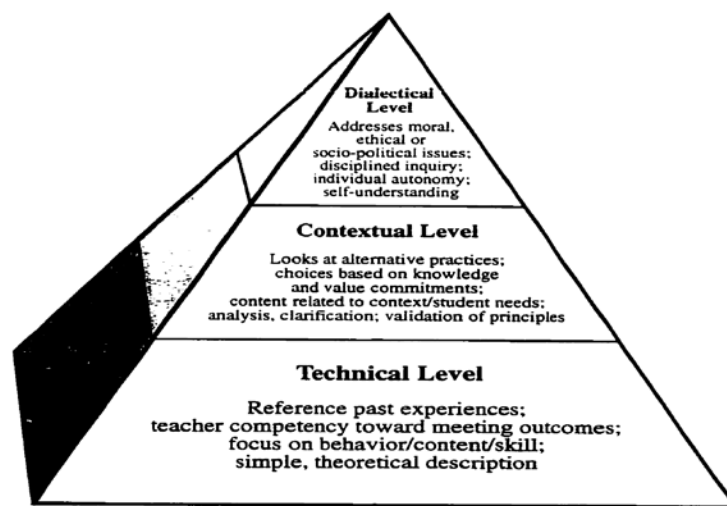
Dialectical Level

Addresses moral, ethical or socio-political issues; disciplined inquiry; individual autonomy; self-understanding

Contextual Level

Looks at alternative practices; choices based on knowledge and value commitments; content related to context/student needs; analysis, clarification; validation of principles

Technical Level

Reference past experiences; teacher competency toward meeting outcomes; focus on behavior/content/skill; simple, theoretical description